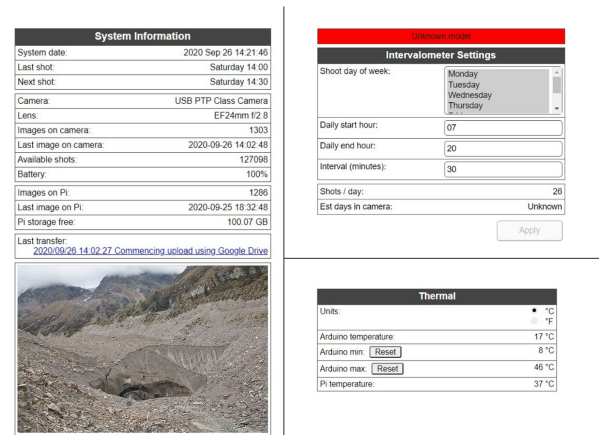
System Information

| | |
|---|---|
| System date: | 2020 Sep 26 14:21:46 |
| Last shot: | Saturday 14:00 |
| Next shot: | Saturday 14:30 |

| | |
|---|---|
| Camera: | USB PTP Class Camera |
| Lens: | EF24mm f/2.8 |
| Images on camera: | 1303 |
| Last image on camera: | 2020-09-26 14:02:48 |
| Available shots: | 127098 |
| Battery: | 100% |

| | |
|---|---|
| Images on Pi: | 1286 |
| Last image on Pi: | 2020-09-25 18:32:48 |
| Pi storage free: | 100.07 GB |

Last transfer:
2020/09/26 14:02:27 Commencing upload using Google Drive

Unknown model

Intervalometer Settings

| | |
|---|---|
| Shoot day of week: | Monday Tuesday Wednesday Thursday |
| Daily start hour: | 07 |
| Daily end hour: | 20 |
| Interval (minutes): | 30 |

| | |
|---|---|
| Shots / day: | 26 |
| Est days in camera: | Unknown |

Apply

Thermal

| | |
|---|---|
| Units: | °C °F |
| Arduino temperature: | 17 °C |
| Arduino min: Reset | 8 °C |
| Arduino max: Reset | 46 °C |
| Pi temperature: | 37 °C |